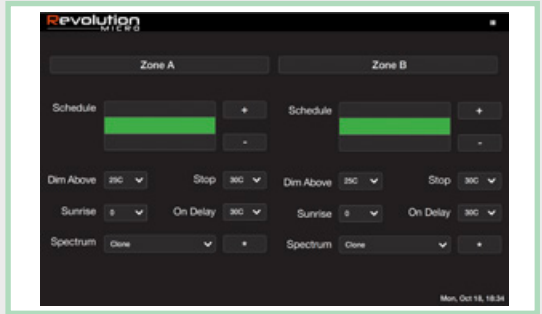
Revolution
MICRO

Zone A

Schedule
+
-

Dim Above 25C
Stop 30C

Sunrise 0
On Delay 30C

Spectrum Clone
*

Zone B

Schedule
+
-

Dim Above 25C
Stop 30C

Sunrise 0
On Delay 30C

Spectrum Clone
*

Mon, Oct 18, 18:34